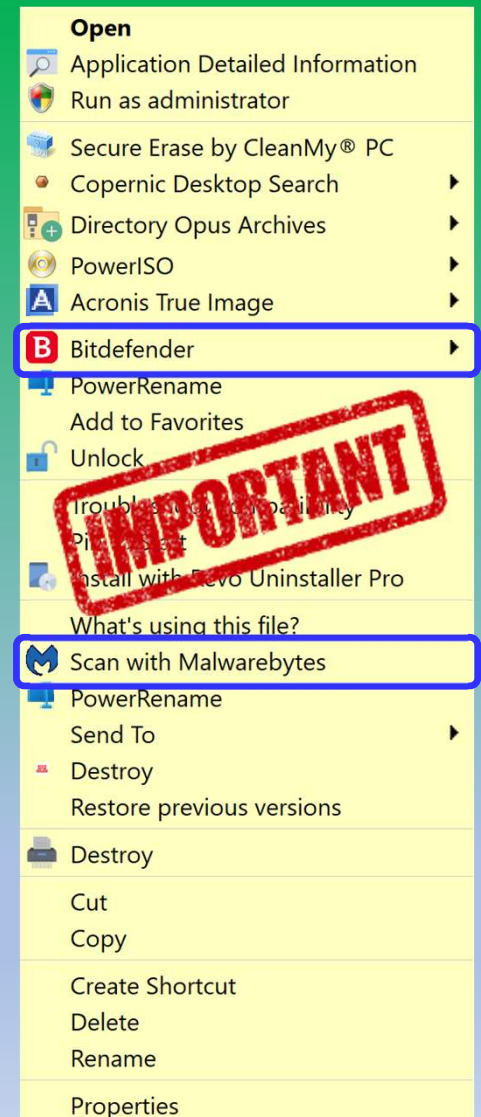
Open
Application Detailed Information
Run as administrator
Secure Erase by CleanMy® PC
Copernic Desktop Search
Directory Opus Archives
PowerISO
Acronis True Image
Bitdefender
PowerRename
Add to Favorites
Unlock
IMPORTANT
Troubleshoot compatibility
Pin to Start
Install with Revo Uninstaller Pro
What's using this file?
Scan with Malwarebytes
PowerRename
Send To
Destroy
Restore previous versions
Destroy
Cut
Copy
Create Shortcut
Delete
Rename
Properties